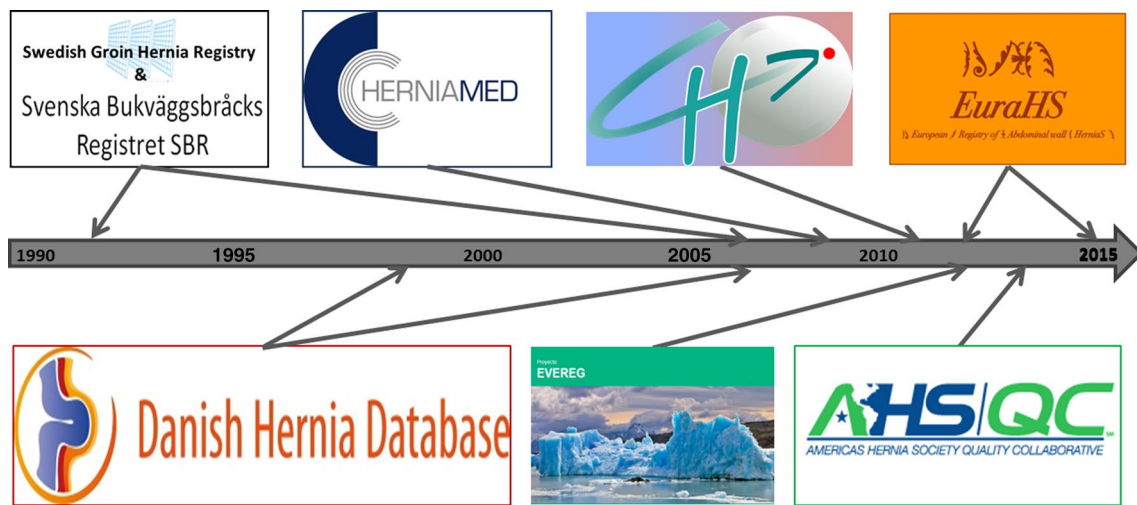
Swedish Groin Hernia Registry
&
Svenska Bukväggsbråcks Registret SBR

HERNIAMED

H

EuraHS
European Registry of Abdominal wall HerniaS

1990 1995 2000 2005 2010 2015

Danish Hernia Database

Projects
EVEREG

AHSQC
AMERICAS HERNIA SOCIETY QUALITY COLLABORATIVE